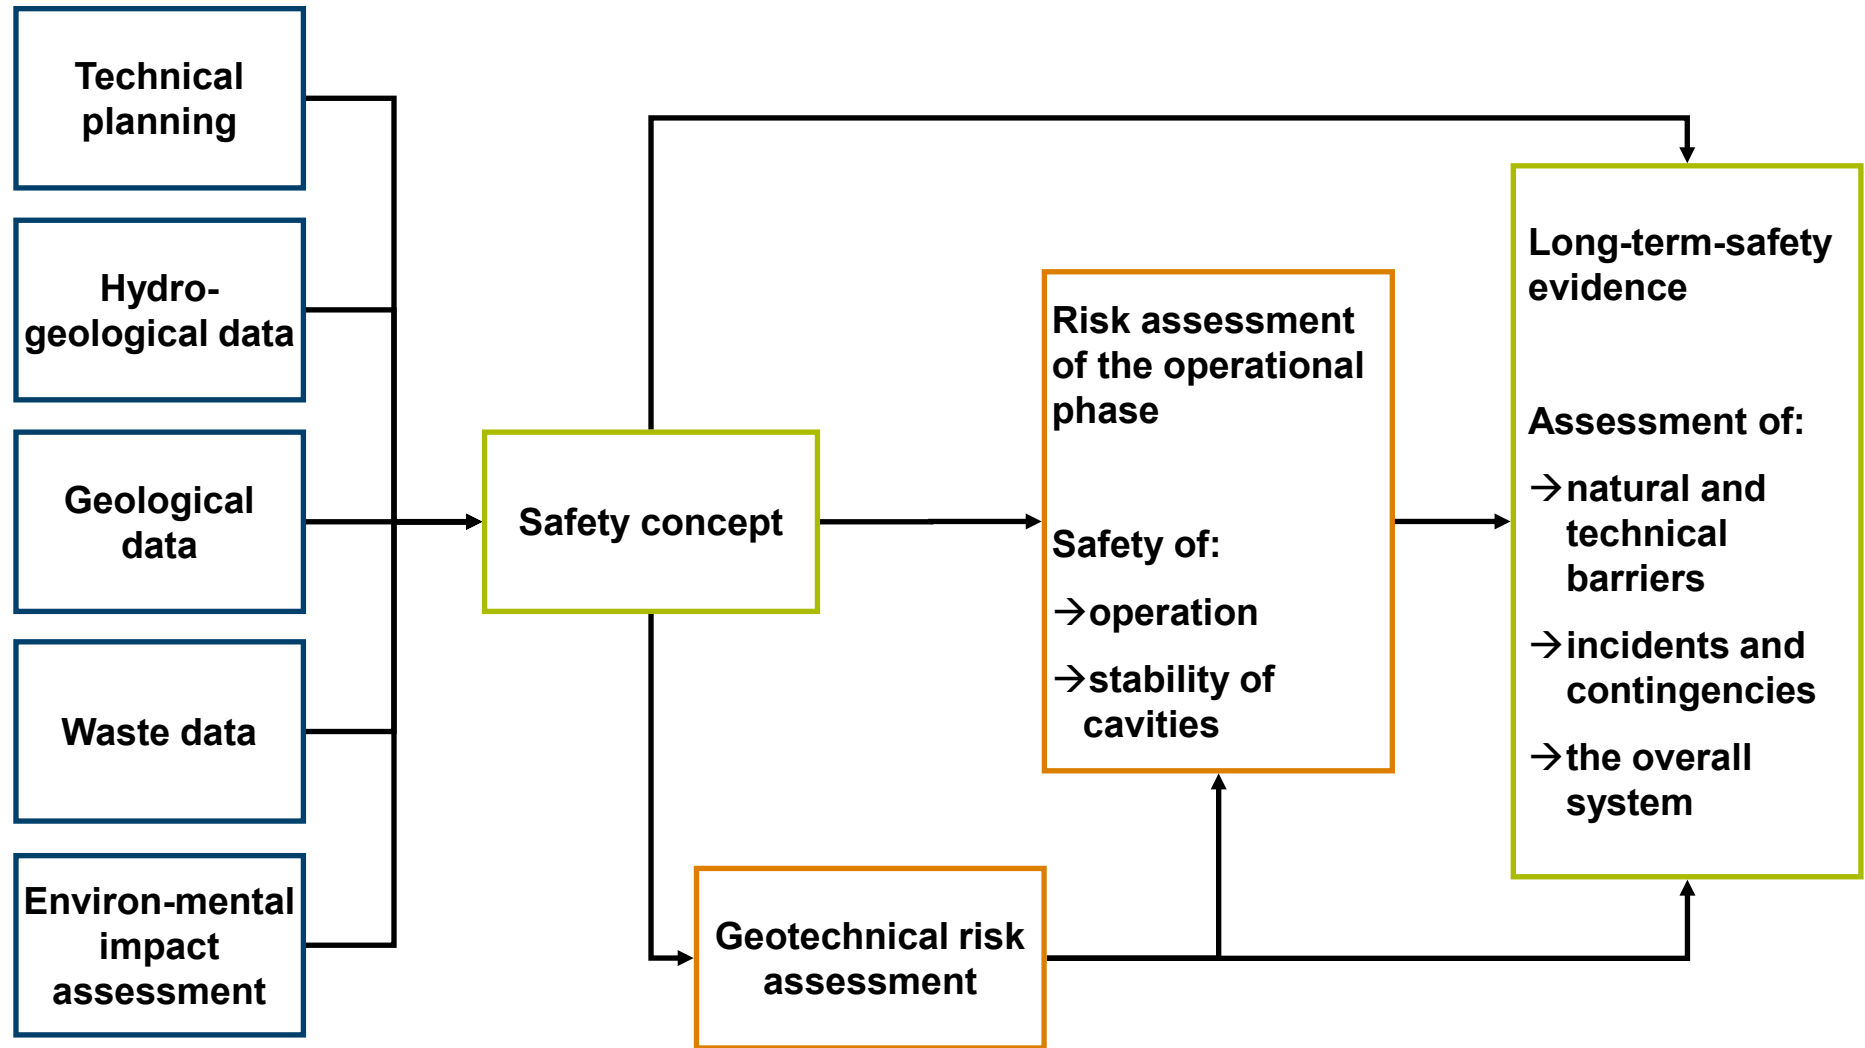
Technical planning

Hydro-geological data

Geological data

Waste data

Environ-mental impact assessment

Safety concept

Risk assessment of the operational phase

Safety of:

→operation

→stability of cavities

Geotechnical risk assessment

Long-term-safety evidence

Assessment of:

→natural and technical barriers

→incidents and contingencies

→the overall system